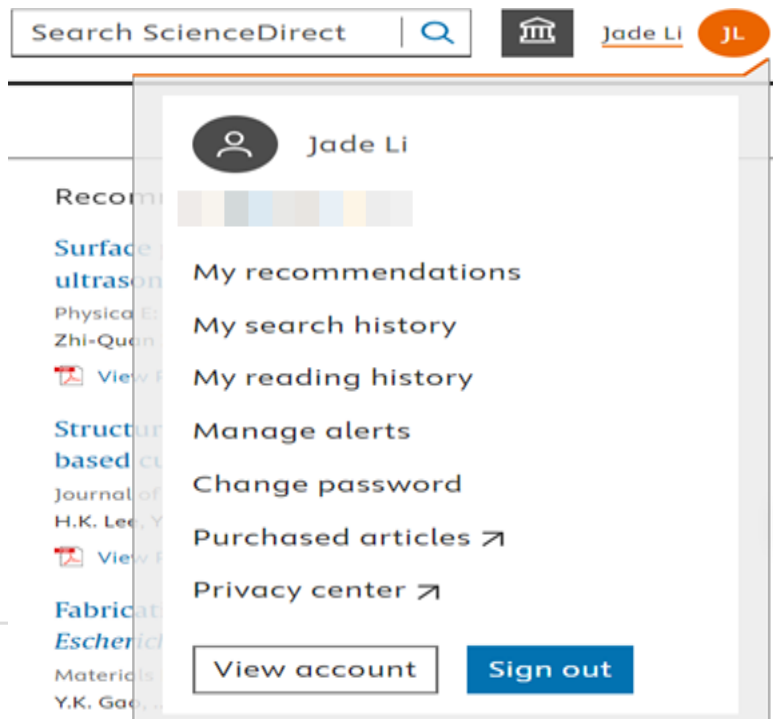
Search ScienceDirect

Jade Li JL

Recom

Surface ultraso

Physica E

Zhi-Quan

View

Structu based c

Journal of

H.K. Lee, Y

View

Fabrica Escheric

Materials

Y.K. Gao

Jade Li

My recommendations

My search history

My reading history

Manage alerts

Change password

Purchased articles ↗

Privacy center ↗

View account

Sign out